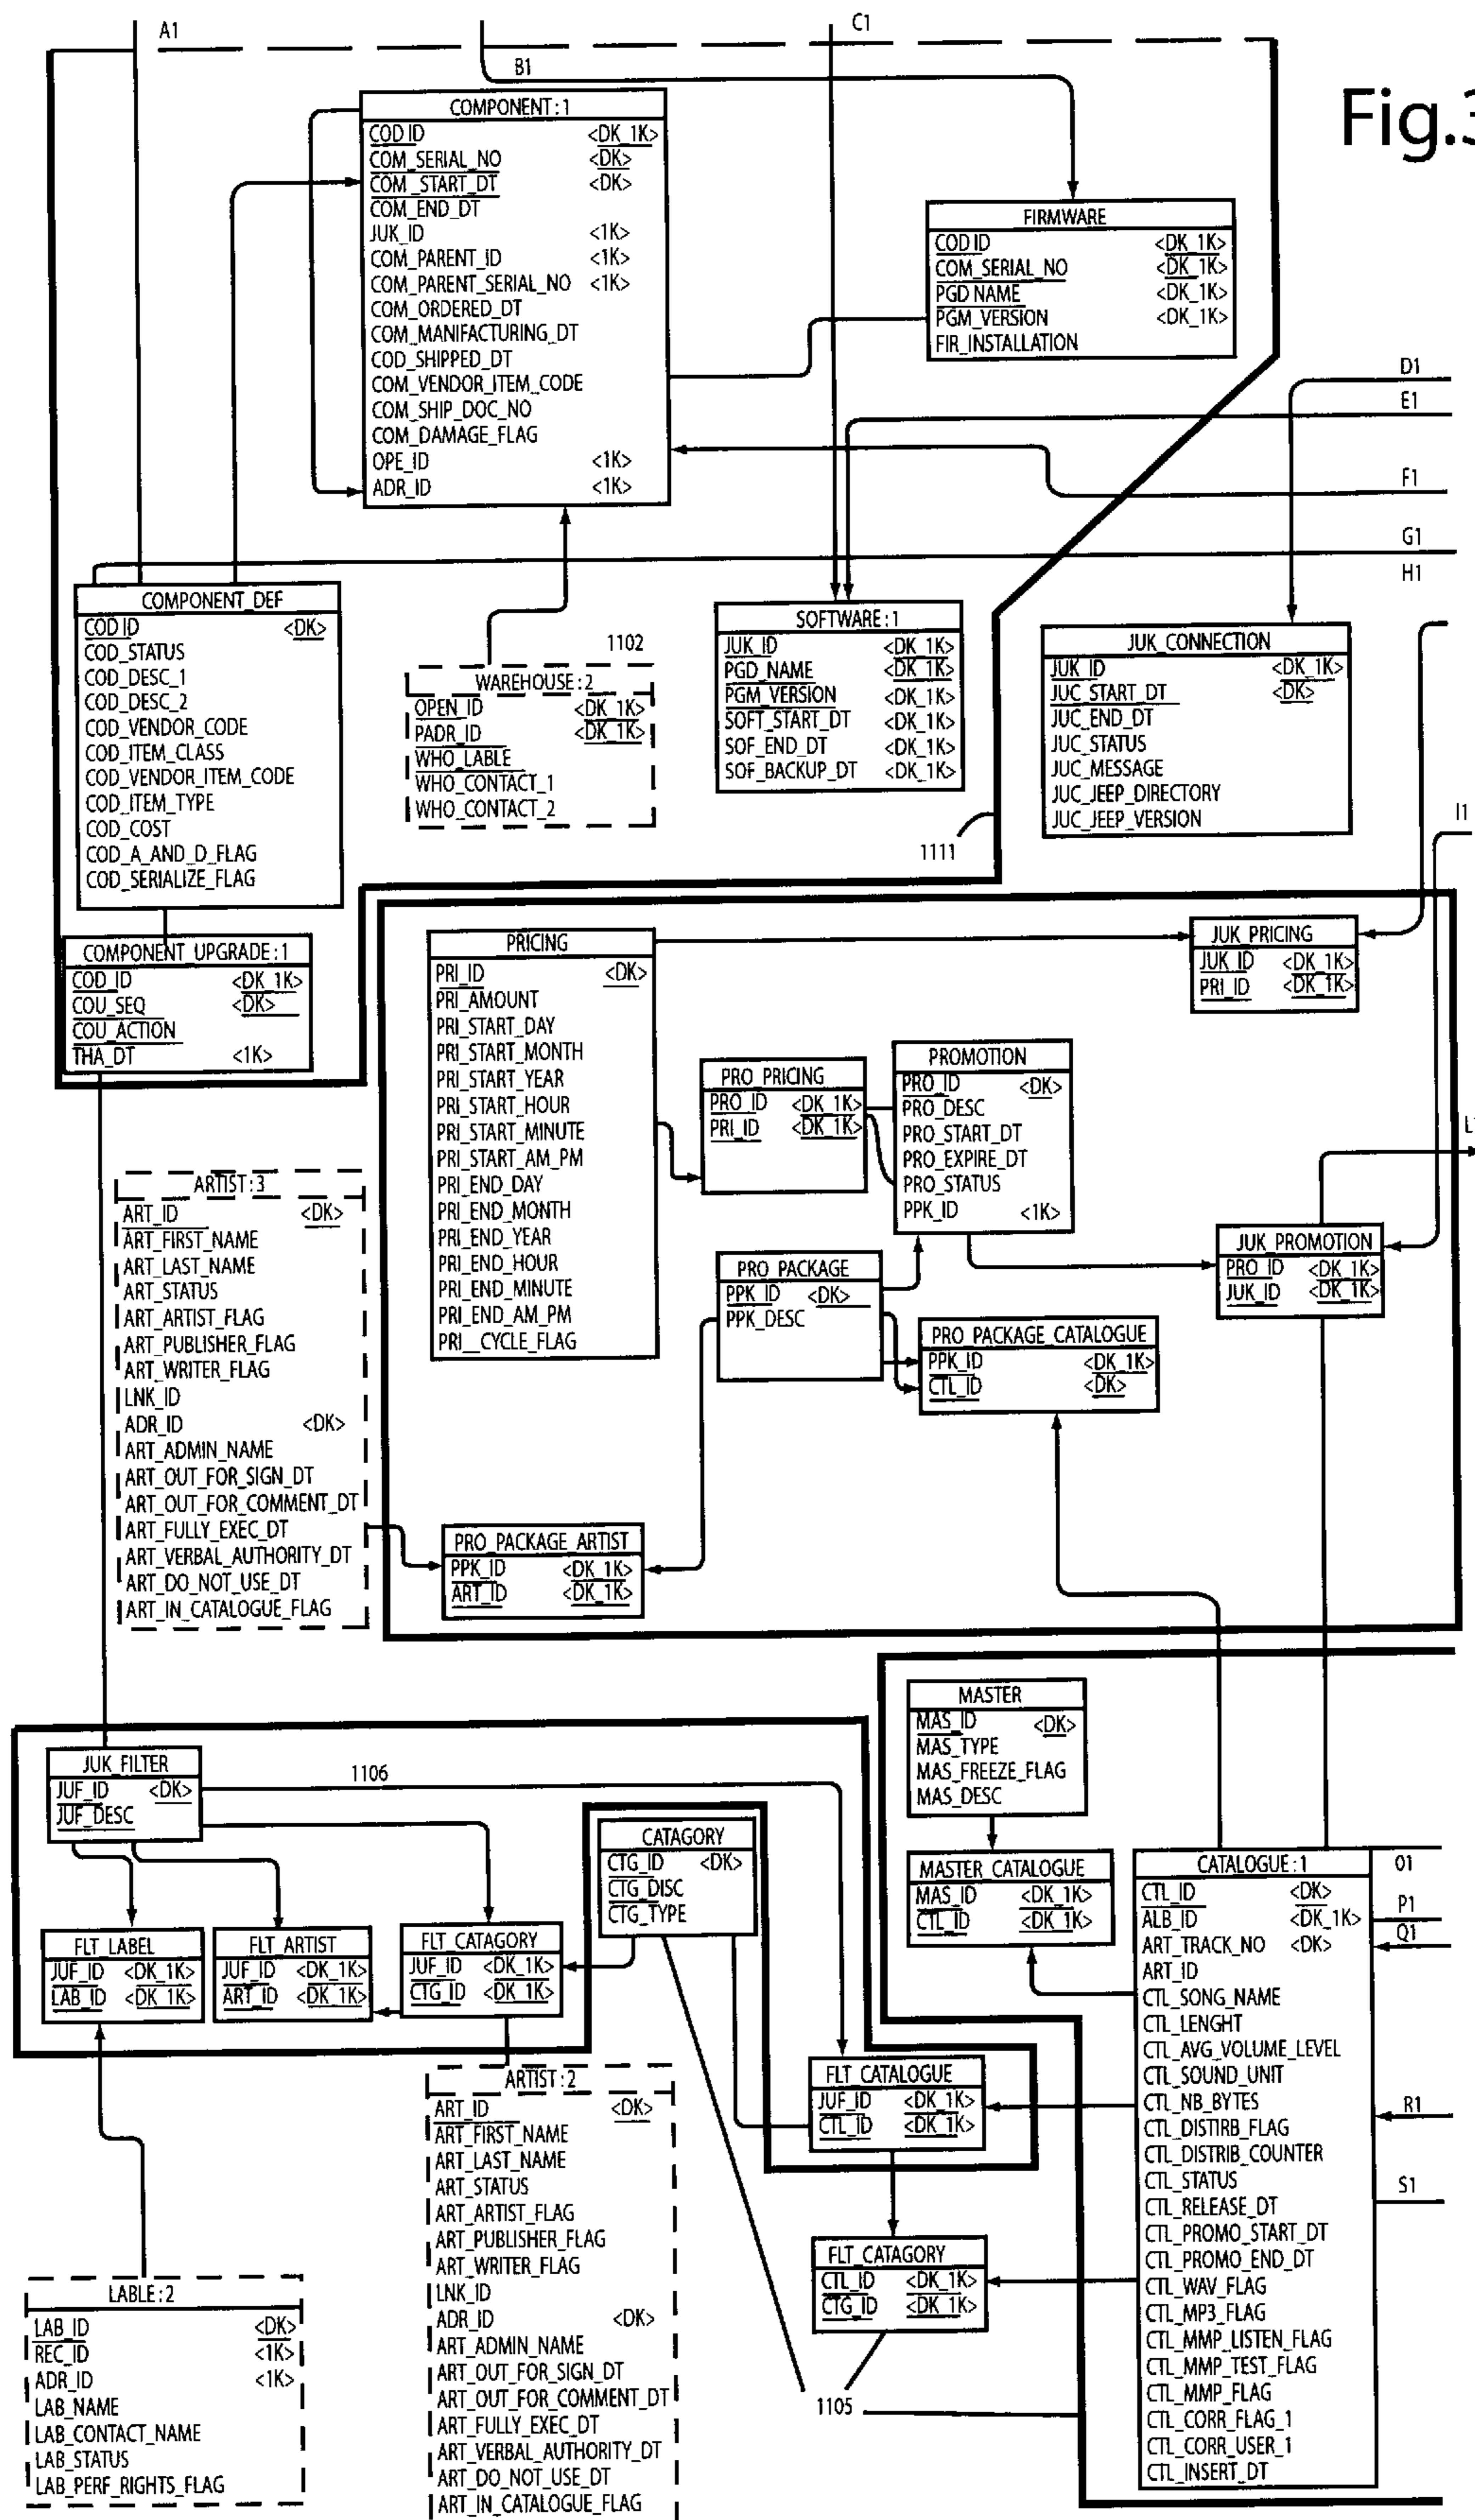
A1

B1

C1

Fig.3

COMPONENT:1
COD ID <DK_1K>
COM_SERIAL_NO <DK>
COM_START_DT <DK>
COM_END_DT
JUK_ID <1K>
COM_PARENT_ID <1K>
COM_PARENT_SERIAL_NO <1K>
COM_ORDERED_DT
COM_MANIFACTURING_DT
COD_SHIPPED_DT
COM_VENDOR_ITEM_CODE
COM_SHIP_DOC_NO
COM_DAMAGE_FLAG
OPE_ID <1K>
ADR_ID <1K>

FIRMWARE
COD ID <DK_1K>
COM_SERIAL_NO <DK_1K>
PGD NAME <DK_1K>
PGM_VERSION <DK_1K>
FIR_INSTALLATION

D1
E1
F1
G1
H1

COMPONENT_DEF
COD ID <DK>
COD_STATUS
COD_DESC_1
COD_DESC_2
COD_VENDOR_CODE
COD_ITEM_CLASS
COD_VENDOR_ITEM_CODE
COD_ITEM_TYPE
COD_COST
COD_A_AND_D_FLAG
COD_SERIALIZE_FLAG

1102

WAREHOUSE:2
OPEN_ID <DK_1K>
PADR_ID <DK_1K>
WHO_LABLE
WHO_CONTACT_1
WHO_CONTACT_2

SOFTWARE:1
JUK_ID <DK_1K>
PGD_NAME <DK_1K>
PGM_VERSION <DK_1K>
SOFT_START_DT <DK_1K>
SOF_END_DT <DK_1K>
SOF_BACKUP_DT <DK_1K>

JUK_CONNECTION
JUK_ID <DK_1K>
JUC_START_DT <DK>
JUC_END_DT
JUC_STATUS
JUC_MESSAGE
JUC_JEEP_DIRECTORY
JUC_JEEP_VERSION

1111

I1

COMPONENT_UPGRADE:1
COD_ID <DK_1K>
COU_SEQ <DK>
COU_ACTION
THA_DT <1K>

PRICING
PRI_ID <DK>
PRI_AMOUNT
PRI_START_DAY
PRI_START_MONTH
PRI_START_YEAR
PRI_START_HOUR
PRI_START_MINUTE
PRI_START_AM_PM
PRI_END_DAY
PRI_END_MONTH
PRI_END_YEAR
PRI_END_HOUR
PRI_END_MINUTE
PRI_END_AM_PM
PRI__CYCLE_FLAG

JUK_PRICING
JUK_ID <DK_1K>
PRI_ID <DK_1K>

PRO_PRICING
PRO_ID <DK_1K>
PRI_ID <DK_1K>

PROMOTION
PRO_ID <DK>
PRO_DESC
PRO_START_DT
PRO_EXPIRE_DT
PRO_STATUS
PPK_ID <1K>

L1

ARTIST:3
ART_ID <DK>
ART_FIRST_NAME
ART_LAST_NAME
ART_STATUS
ART_ARTIST_FLAG
ART_PUBLISHER_FLAG
ART_WRITER_FLAG
LNK_ID
ADR_ID <DK>
ART_ADMIN_NAME
ART_OUT_FOR_SIGN_DT
ART_OUT_FOR_COMMENT_DT
ART_FULLY_EXEC_DT
ART_VERBAL_AUTHORITY_DT
ART_DO_NOT_USE_DT
ART_IN_CATALOGUE_FLAG

PRO_PACKAGE
PPK_ID <DK>
PPK_DESC

JUK_PROMOTION
PRO_ID <DK_1K>
JUK_ID <DK_1K>

PRO_PACKAGE_CATALOGUE
PPK_ID <DK_1K>
CTL_ID <DK>

PRO_PACKAGE_ARTIST
PPK_ID <DK_1K>
ART_ID <DK_1K>

MASTER
MAS_ID <DK>
MAS_TYPE
MAS_FREEZE_FLAG
MAS_DESC

JUK_FILTER
JUF_ID <DK>
JUF_DESC

1106

CATAGORY
CTG_ID <DK>
CTG_DISC
CTG_TYPE

MASTER_CATALOGUE
MAS_ID <DK_1K>
CTL_ID <DK_1K>

CATALOGUE:1
CTL_ID <DK>
ALB_ID <DK_1K>
ART_TRACK_NO <DK>
ART_ID
CTL_SONG_NAME
CTL_LENGHT
CTL_AVG_VOLUME_LEVEL
CTL_SOUND_UNIT
CTL_NB_BYTES
CTL_DISTRIB_FLAG
CTL_DISTRIB_COUNTER
CTL_STATUS
CTL_RELEASE_DT
CTL_PROMO_START_DT
CTL_PROMO_END_DT
CTL_WAV_FLAG
CTL_MP3_FLAG
CTL_MMP_LISTEN_FLAG
CTL_MMP_TEST_FLAG
CTL_MMP_FLAG
CTL_CORR_FLAG_1
CTL_CORR_USER_1
CTL_INSERT_DT

O1
P1
Q1
R1
S1

FLT_LABEL
JUF_ID <DK_1K>
LAB_ID <DK_1K>

FLT_ARTIST
JUF_ID <DK_1K>
ART_ID <DK_1K>

FLT_CATAGORY
JUF_ID <DK_1K>
CTG_ID <DK_1K>

ARTIST:2
ART_ID <DK>
ART_FIRST_NAME
ART_LAST_NAME
ART_STATUS
ART_ARTIST_FLAG
ART_PUBLISHER_FLAG
ART_WRITER_FLAG
LNK_ID
ADR_ID <DK>
ART_ADMIN_NAME
ART_OUT_FOR_SIGN_DT
ART_OUT_FOR_COMMENT_DT
ART_FULLY_EXEC_DT
ART_VERBAL_AUTHORITY_DT
ART_DO_NOT_USE_DT
ART_IN_CATALOGUE_FLAG

FLT_CATALOGUE
JUF_ID <DK_1K>
CTL_ID <DK_1K>

FLT_CATAGORY
CTL_ID <DK_1K>
CTG_ID <DK_1K>

1105

LABLE:2
LAB_ID <DK>
REC_ID <1K>
ADR_ID <1K>
LAB_NAME
LAB_CONTACT_NAME
LAB_STATUS
LAB_PERF_RIGHTS_FLAG